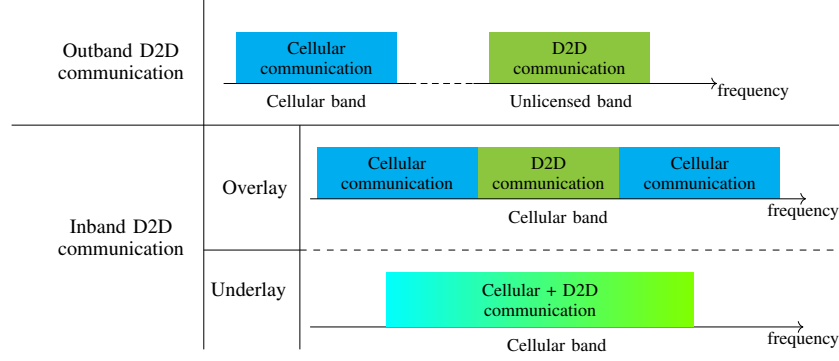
Outband D2D communication

Cellular communication

D2D communication

frequency

Cellular band

Unlicensed band

Overlay

Cellular communication

D2D communication

Cellular communication

frequency

Cellular band

Inband D2D communication

Underlay

Cellular + D2D communication

frequency

Cellular band